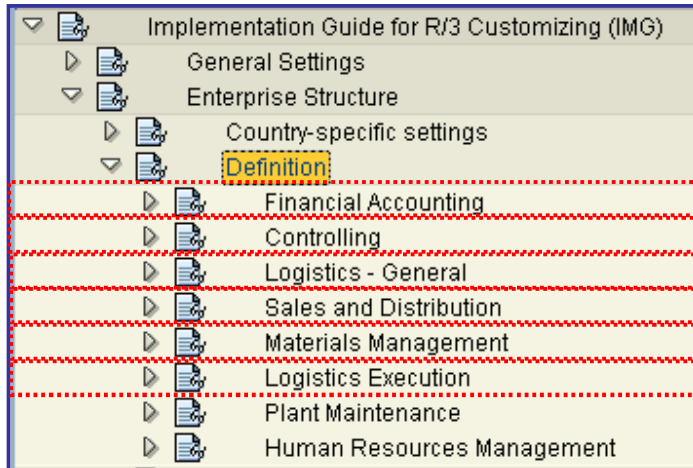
Implementation Guide for R/3 Customizing (IMG)
General Settings
Enterprise Structure
Country-specific settings
Definition
Financial Accounting
Controlling
Logistics - General
Sales and Distribution
Materials Management
Logistics Execution
Plant Maintenance
Human Resources Management